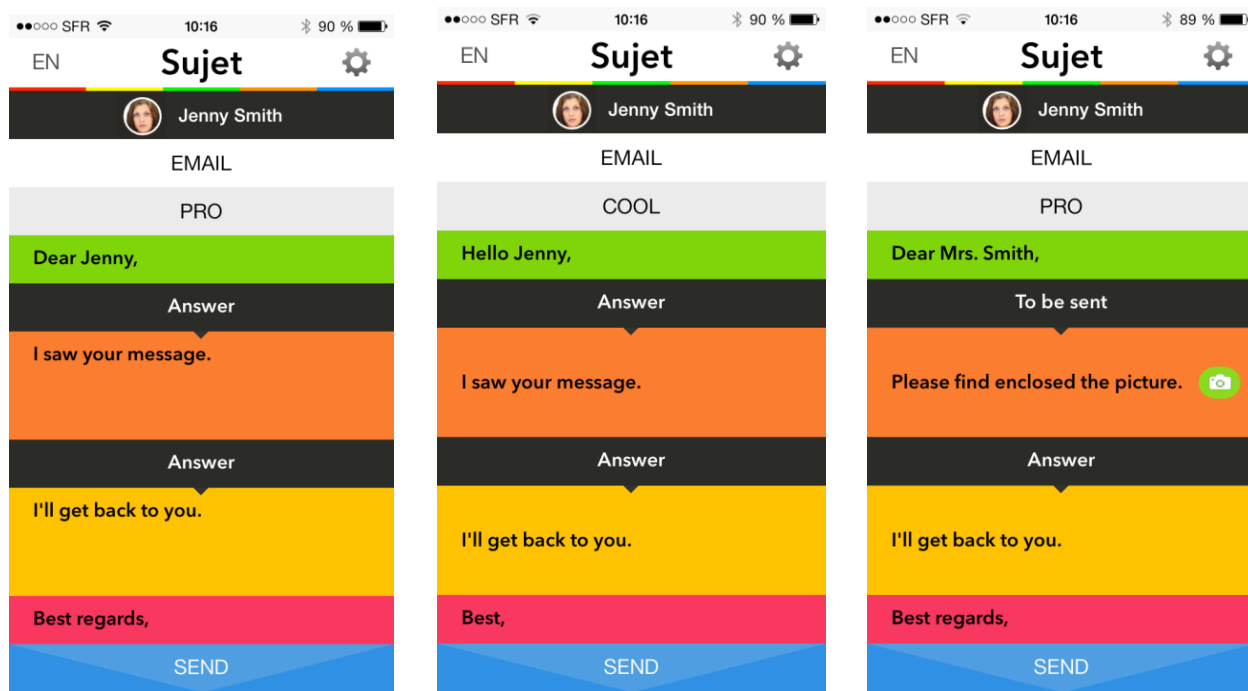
●●○○○ SFR 10:16 90 %

EN Sujet

Jenny Smith

EMAIL

PRO

Dear Jenny,

Answer

I saw your message.

Answer

I'll get back to you.

Best regards,

SEND

●●○○○ SFR 10:16 90 %

EN Sujet

Jenny Smith

EMAIL

COOL

Hello Jenny,

Answer

I saw your message.

Answer

I'll get back to you.

Best,

SEND

●●○○○ SFR 10:16 89 %

EN Sujet

Jenny Smith

EMAIL

PRO

Dear Mrs. Smith,

To be sent

Please find enclosed the picture.

Answer

I'll get back to you.

Best regards,

SEND